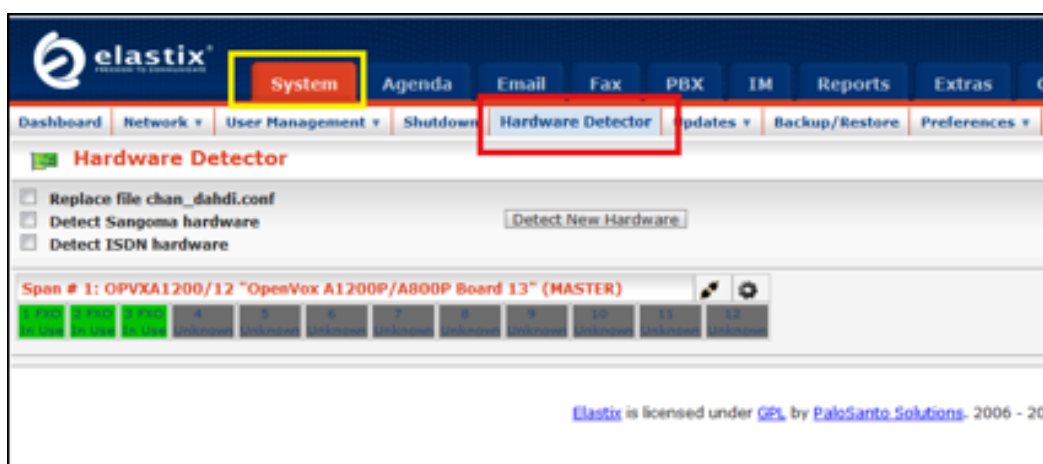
elastix
FREEDOM TO COMMUNICATE

System | Agenda | Email | Fax | PBX | IM | Reports | Extras

Dashboard | Network ▾ | User Management ▾ | Shutdown | Hardware Detector | Updates ▾ | Backup/Restore | Preferences ▾

Hardware Detector

Replace file chan_dahdi.conf
Detect Sangoma hardware
Detect ISDN hardware

Detect New Hardware

Span # 1: OPVXA1200/12 "OpenVox A1200P/A800P Board 13" (MASTER)

| 1 FXO In Use | 2 FXO In Use | 3 FXO In Use | 4 Unknown | 5 Unknown | 6 Unknown | 7 Unknown | 8 Unknown | 9 Unknown | 10 Unknown | 11 Unknown | 12 Unknown |
|---|---|---|---|---|---|---|---|---|---|---|---|

Elastix is licensed under GPL by PaloSanto Solutions. 2006 - 20